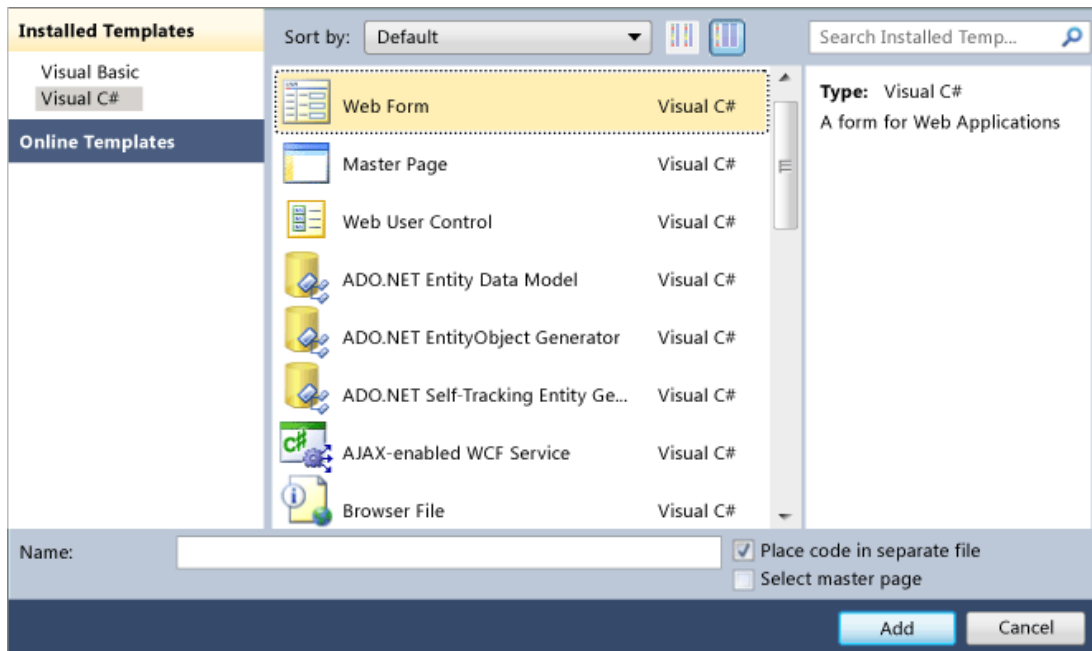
Installed Templates
Visual Basic
Visual C#
Online Templates

Sort by: Default

Search Installed Temp...

| | |
|---|---|
| Web Form | Visual C# |
| Master Page | Visual C# |
| Web User Control | Visual C# |
| ADO.NET Entity Data Model | Visual C# |
| ADO.NET EntityObject Generator | Visual C# |
| ADO.NET Self-Tracking Entity Ge... | Visual C# |
| AJAX-enabled WCF Service | Visual C# |
| Browser File | Visual C# |

Type: Visual C#
A form for Web Applications

Name:
Place code in separate file
Select master page

Add
Cancel